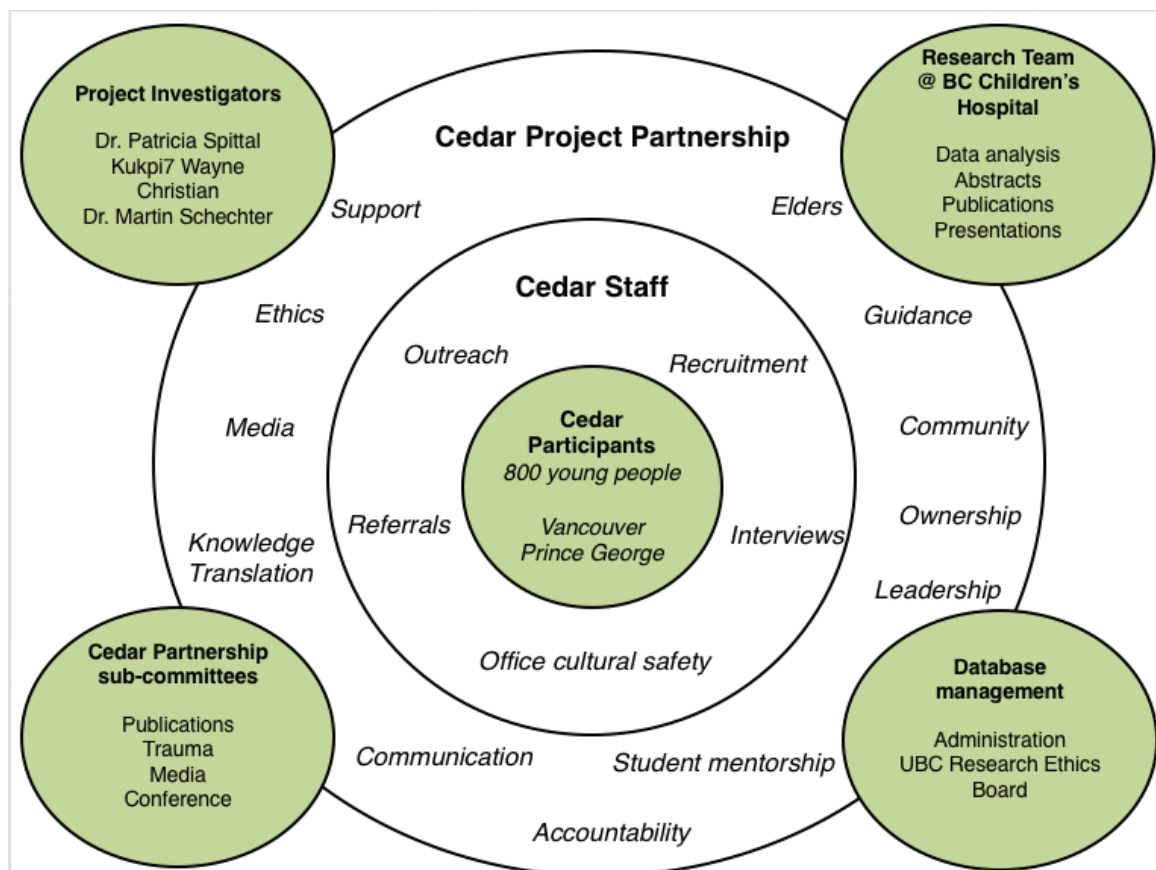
Project Investigators

Dr. Patricia Spittal
Kukpi7 Wayne Christian
Dr. Martin Schechter

Cedar Project Partnership

Research Team @ BC Children's Hospital

Data analysis
Abstracts
Publications
Presentations

Support

Elders

Ethics

Guidance

Cedar Staff

Outreach

Recruitment

Media

Community

Cedar Participants
800 young people

Vancouver
Prince George

Referrals

Interviews

Ownership

Knowledge Translation

Leadership

Office cultural safety

Cedar Partnership sub-committees

Publications
Trauma
Media
Conference

Database management

Administration
UBC Research Ethics Board

Communication

Student mentorship

Accountability